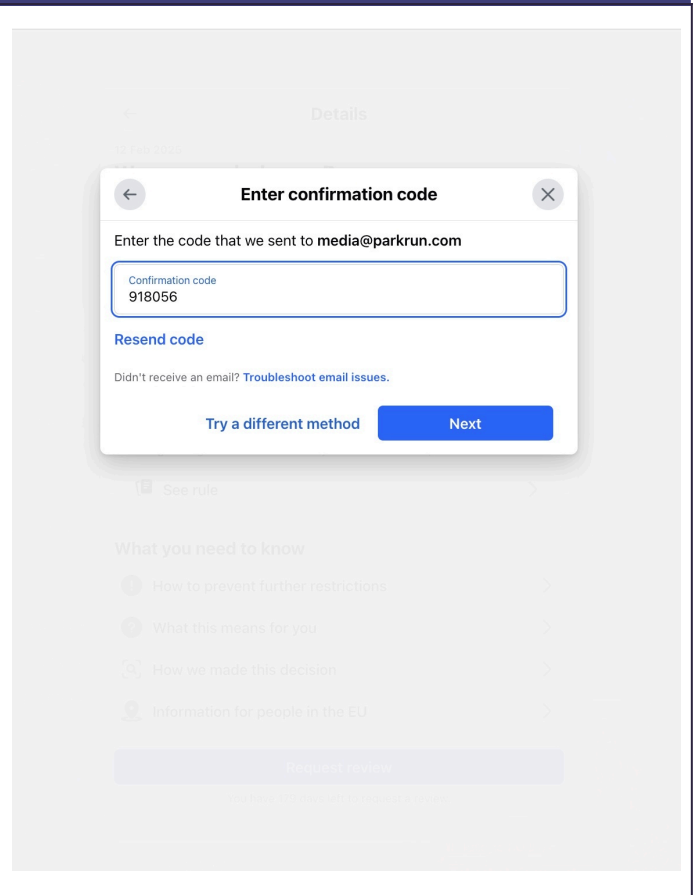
Details

Enter confirmation code

Enter the code that we sent to **media@parkrun.com**

Confirmation code
918056

Resend code

Didn't receive an email? Troubleshoot email issues.

Try a different method

Next

See rule

What you need to know

How to prevent further restrictions

What this means for you

How we made this decision

Information for people in the EU

Request review

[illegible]